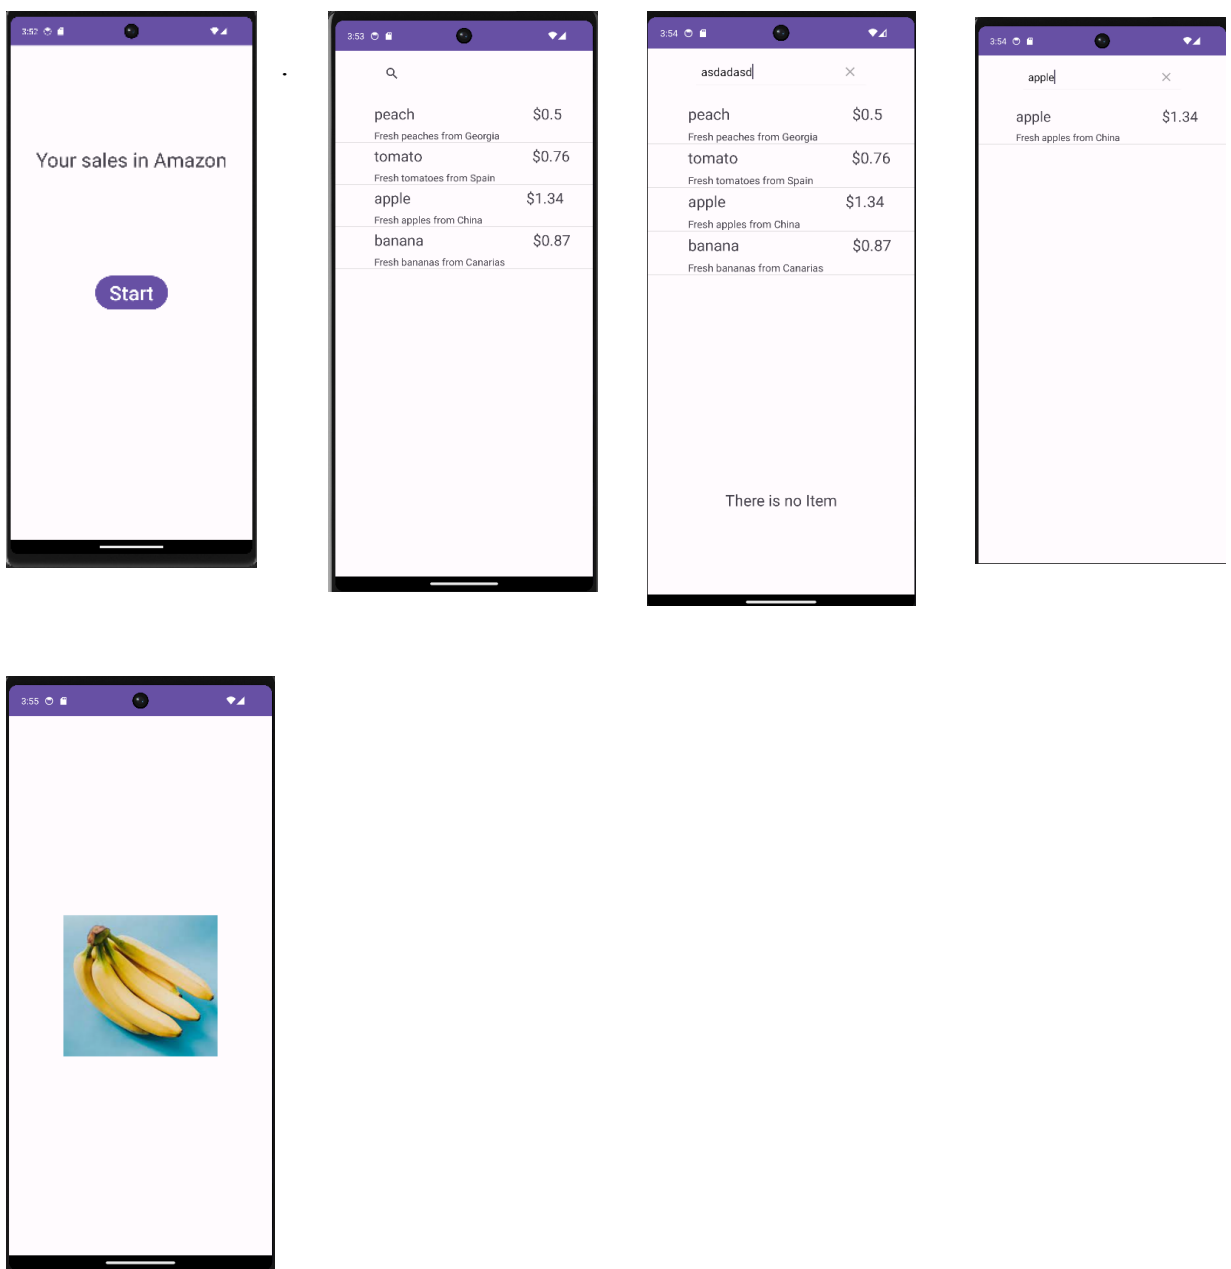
3:52

Your sales in Amazon

Start

3:53

peach $0.5
Fresh peaches from Georgia
tomato $0.76
Fresh tomatoes from Spain
apple $1.34
Fresh apples from China
banana $0.87
Fresh bananas from Canarias

3:54

asdadasd

peach $0.5
Fresh peaches from Georgia
tomato $0.76
Fresh tomatoes from Spain
apple $1.34
Fresh apples from China
banana $0.87
Fresh bananas from Canarias

There is no Item

3:54

apple

apple $1.34
Fresh apples from China

3:55